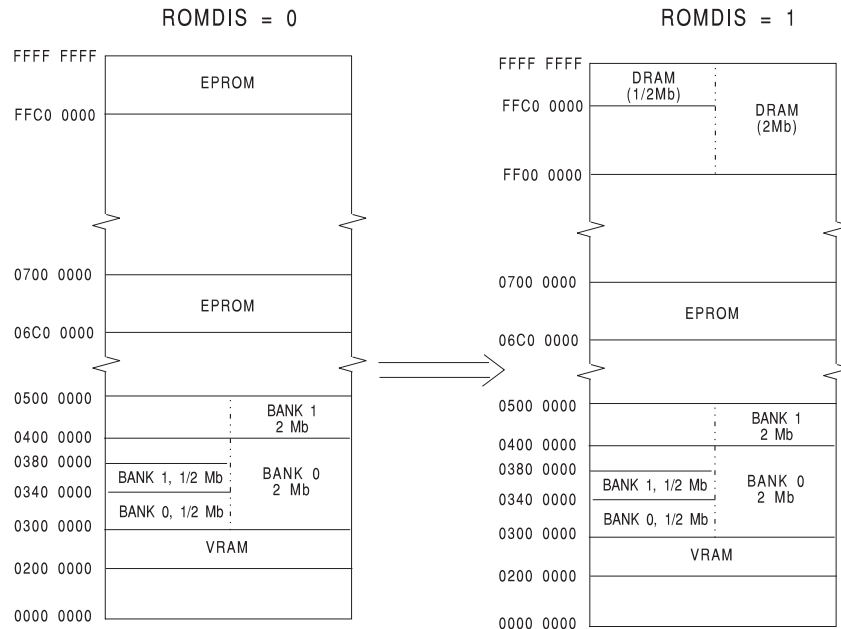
ROMDIS = 0

FFFF FFFF
EPROM
FFC0 0000
0700 0000
EPROM
06C0 0000
0500 0000
BANK 1
2 Mb
0400 0000
0380 0000
BANK 1, 1/2 Mb
BANK 0
2 Mb
0340 0000
BANK 0, 1/2 Mb
0300 0000
VRAM
0200 0000
0000 0000

ROMDIS = 1

FFFF FFFF
DRAM
(1/2Mb)
FFC0 0000
DRAM
(2Mb)
FF00 0000
0700 0000
EPROM
06C0 0000
0500 0000
BANK 1
2 Mb
0400 0000
0380 0000
BANK 1, 1/2 Mb
BANK 0
2 Mb
0340 0000
BANK 0, 1/2 Mb
0300 0000
VRAM
0200 0000
0000 0000